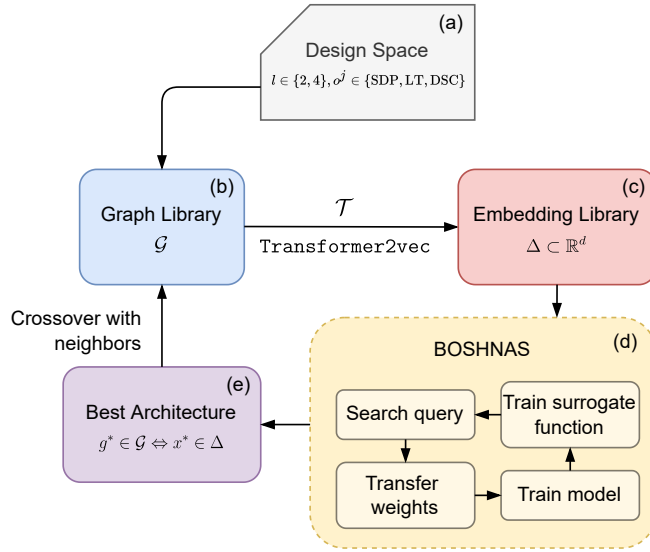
(a)
Design Space
$l \in \{2, 4\}, o^j \in \{\text{SDP}, \text{LT}, \text{DSC}\}$

(b)
Graph Library
$\mathcal{G}$

$\mathcal{T}$
Transformer2vec

(c)
Embedding Library
$\Delta \subset \mathbb{R}^d$

Crossover with neighbors

BOSHNAS
(d)

(e)
Best Architecture
$g^* \in \mathcal{G} \Leftrightarrow x^* \in \Delta$

Search query

Train surrogate function

Transfer weights

Train model